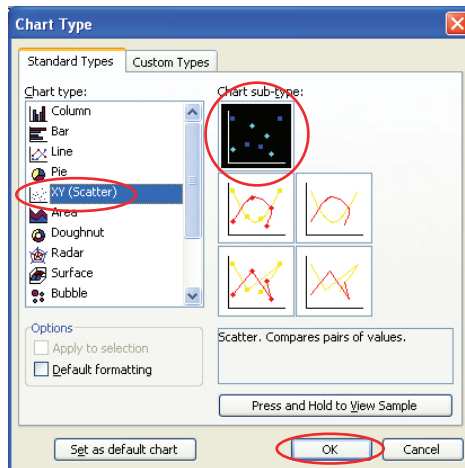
Chart Type

Standard Types
Custom Types

Chart type:
Column
Bar
Line
Pie
XY (Scatter)
Area
Doughnut
Radar
Surface
Bubble

Chart sub-type:

Options
Apply to selection
Default formatting

Scatter. Compares pairs of values.

Press and Hold to View Sample

Set as default chart
OK
Cancel